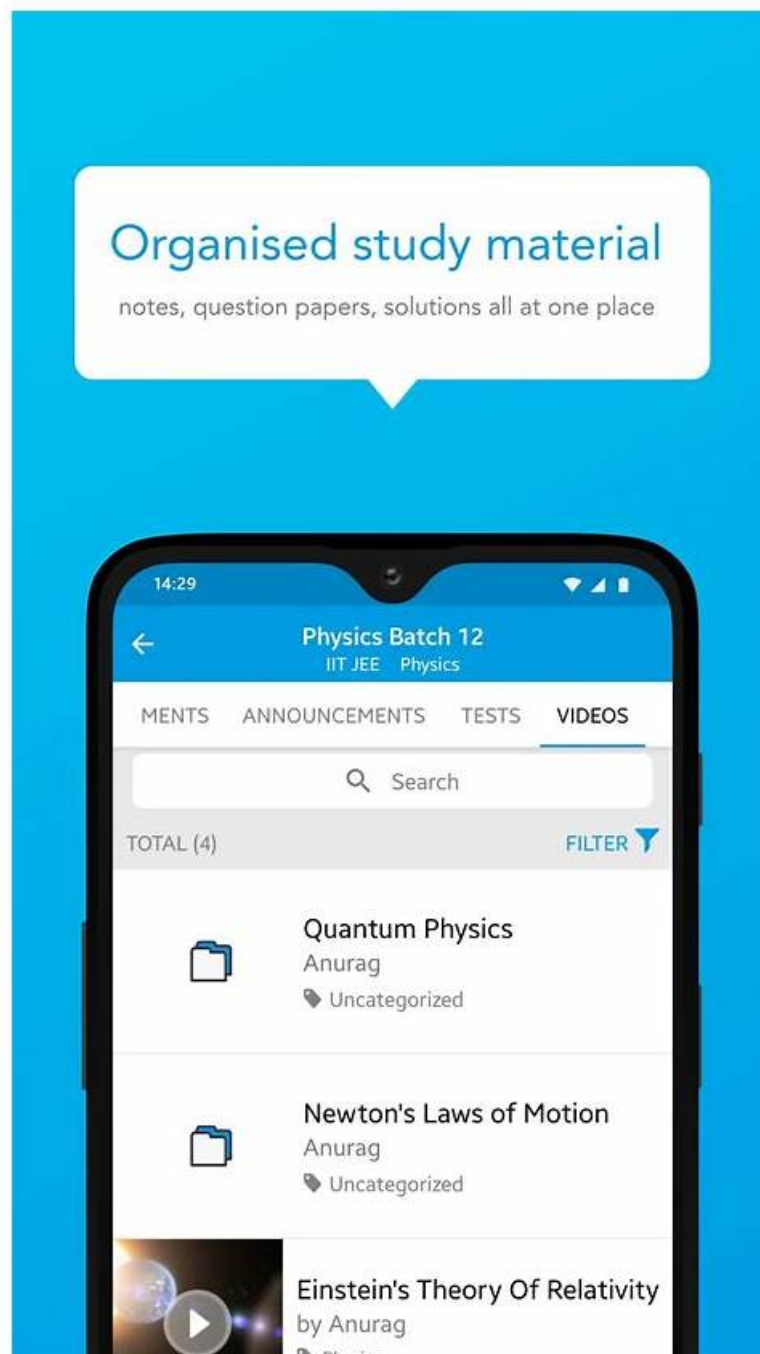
Organised study material

notes, question papers, solutions all at one place

14:29

Physics Batch 12
IIT JEE Physics

MENTS ANNOUNCEMENTS TESTS VIDEOS

Search

TOTAL (4)

FILTER

Quantum Physics
Anurag
Uncategorized

Newton's Laws of Motion
Anurag
Uncategorized

Einstein's Theory Of Relativity
by Anurag
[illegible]